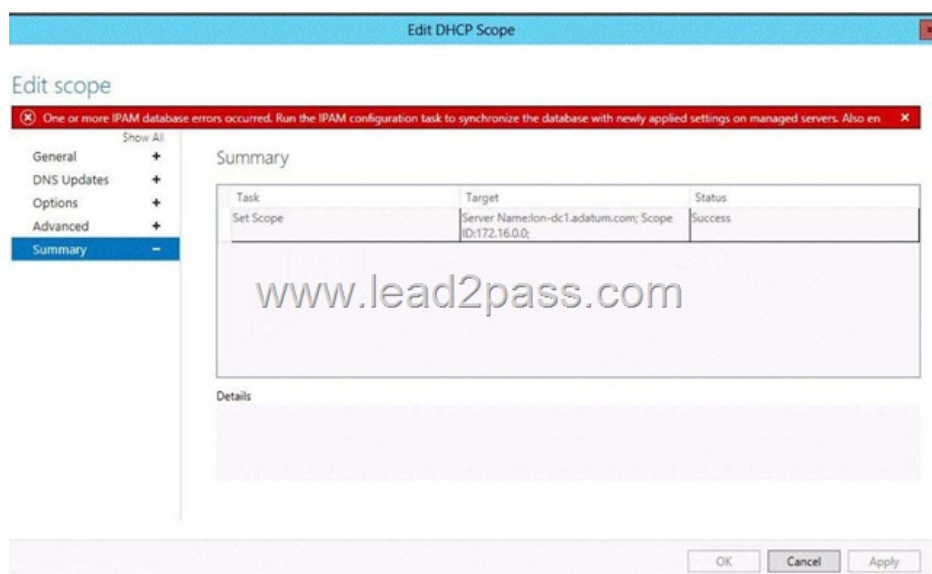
Edit DHCP Scope

Edit scope

One or more IPAM database errors occurred. Run the IPAM configuration task to synchronize the database with newly applied settings on managed servers. Also en ×

Show All
General +
DNS Updates +
Options +
Advanced +
Summary −

Summary

| Task | Target | Status |
|---|---|---|
| Set Scope | Server Name:lon-dc1.adatum.com; Scope ID:172.16.0.0; | Success |

www.lead2pass.com

Details

OK Cancel Apply